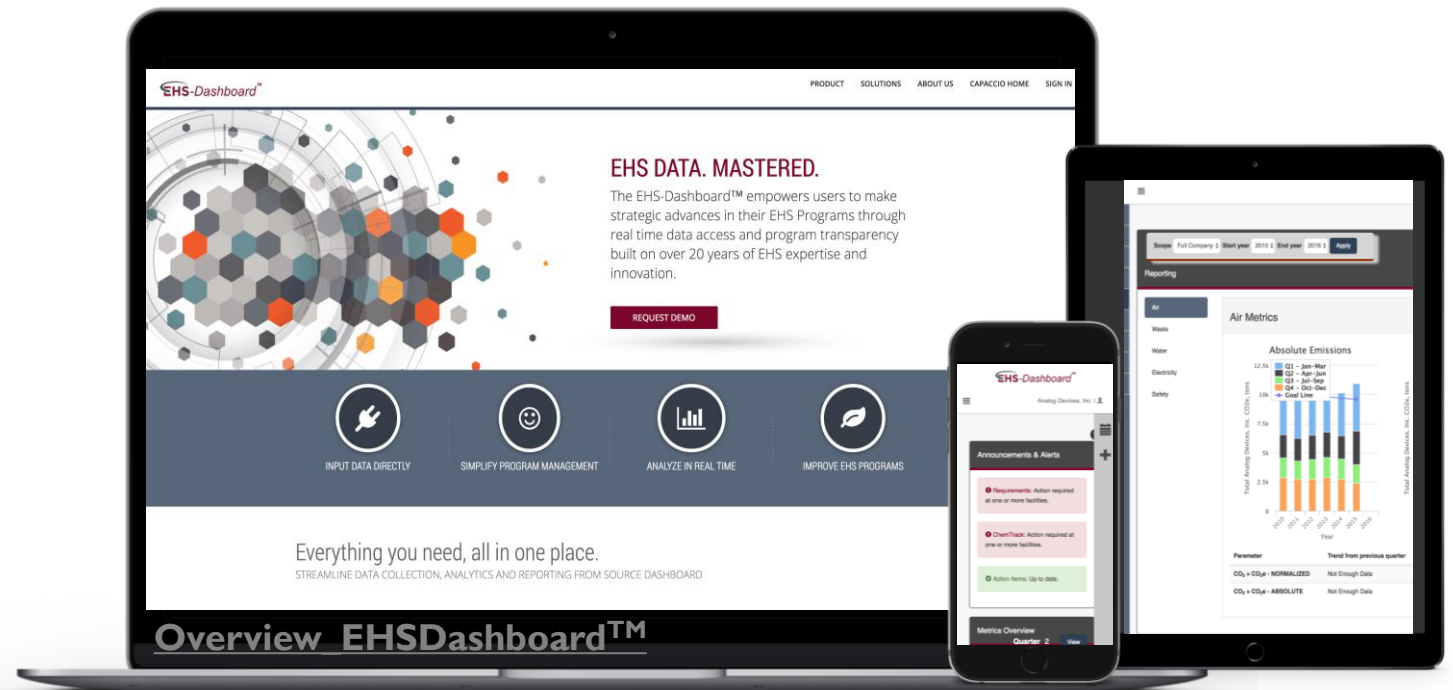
EHS-Dashboard™

PRODUCT SOLUTIONS ABOUT US CAPACCIO HOME SIGN IN

EHS DATA. MASTERED.

The EHS-Dashboard™ empowers users to make strategic advances in their EHS Programs through real time data access and program transparency built on over 20 years of EHS expertise and innovation.

REQUEST DEMO

INPUT DATA DIRECTLY

SIMPLIFY PROGRAM MANAGEMENT

ANALYZE IN REAL TIME

IMPROVE EHS PROGRAMS

Everything you need, all in one place.

STREAMLINE DATA COLLECTION, ANALYTICS AND REPORTING FROM SOURCE DASHBOARD

Overview_EHSDashboard™

EHS-Dashboard™

Analog Devices, Inc.

Announcements & Alerts

Requirements: Action required at one or more facilities.

ChemTrack: Action required at one or more facilities.

Action Items: Up to date.

Metrics Overview

Quarter 2 View

Scope Full Company Start year 2010 End year 2016 Apply

Reporting

Air

Waste

Water

Electricity

Safety

Air Metrics

Absolute Emissions

12.5k

10k

7.5k

5k

2.5k

0

Q1 - Jan-Mar

Q2 - Apr-Jun

Q3 - Jul-Sep

Q4 - Oct-Dec

Goal Line

2010 2011 2012 2013 2014 2015 2016

Year

Total Analog Devices, Inc. CO2e, tons

| Parameter | Trend from previous quarter |
|---|---|
| $CO_2 + CO_2e$ - NORMALIZED | Not Enough Data |
| $CO_2 + CO_2e$ - ABSOLUTE | Not Enough Data |